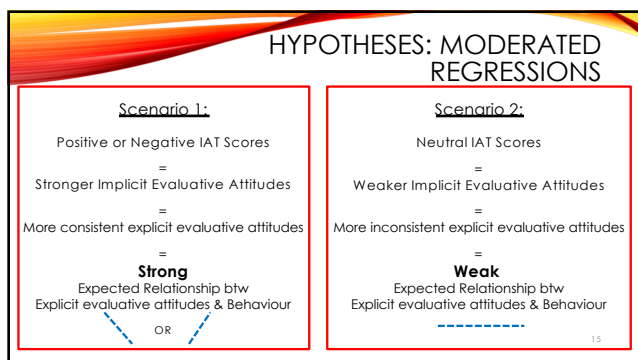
HYPOTHESES: MODERATED REGRESSIONS

Scenario 1:

Positive or Negative IAT Scores

=

Stronger Implicit Evaluative Attitudes

=

More consistent explicit evaluative attitudes

=

**Strong**

Expected Relationship btw Explicit evaluative attitudes & Behaviour

OR

Scenario 2:

Neutral IAT Scores

=

Weaker Implicit Evaluative Attitudes

=

More inconsistent explicit evaluative attitudes

=

**Weak**

Expected Relationship btw Explicit evaluative attitudes & Behaviour

15